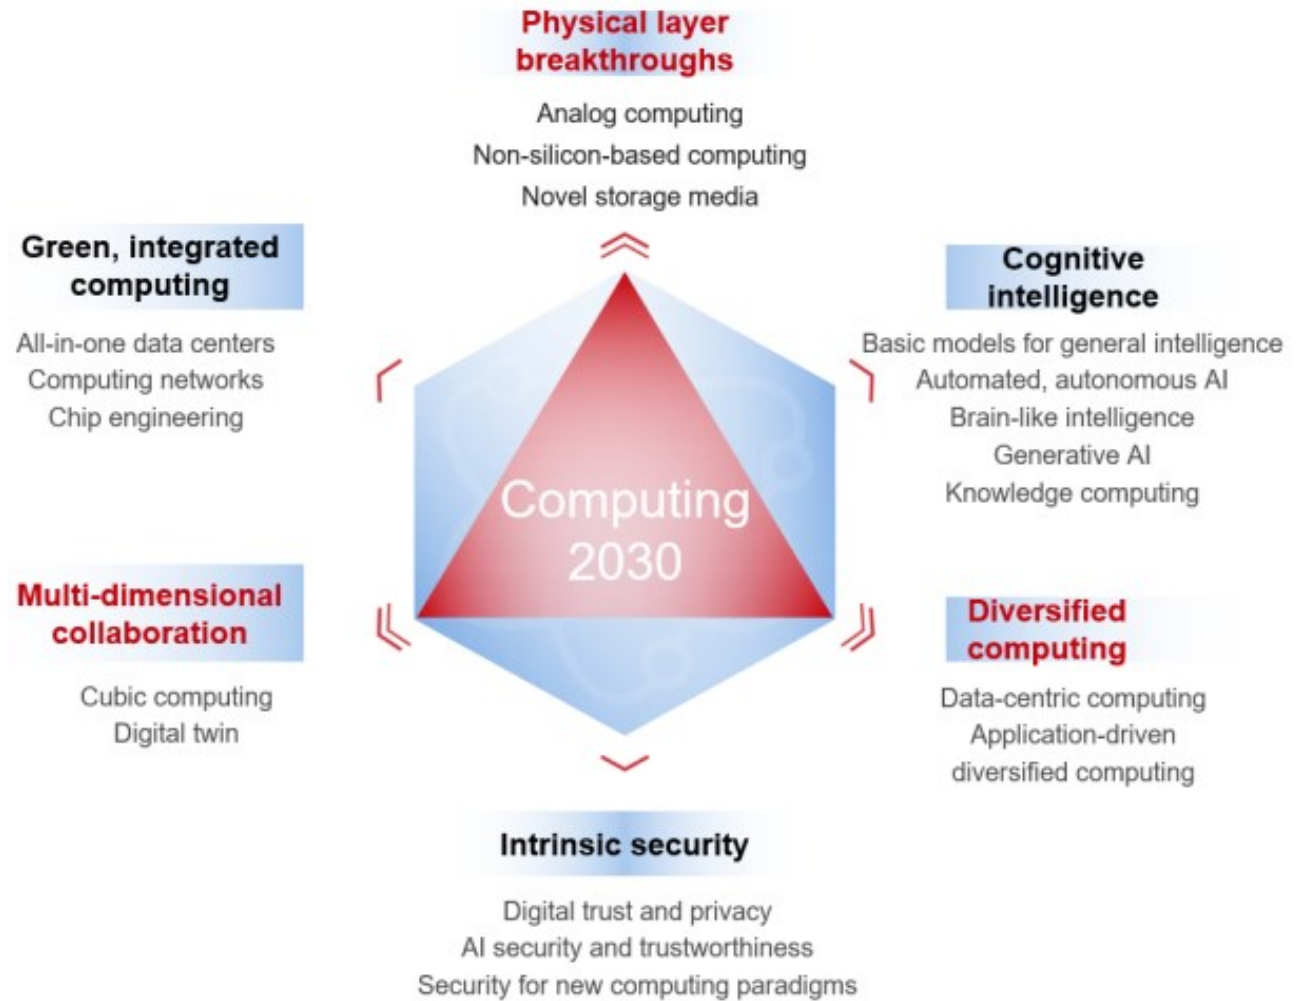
Physical layer breakthroughs

Analog computing
Non-silicon-based computing
Novel storage media

Green, integrated computing

All-in-one data centers
Computing networks
Chip engineering

Cognitive intelligence

Basic models for general intelligence
Automated, autonomous AI
Brain-like intelligence
Generative AI
Knowledge computing

Computing 2030

Multi-dimensional collaboration

Cubic computing
Digital twin

Diversified computing

Data-centric computing
Application-driven diversified computing

Intrinsic security

Digital trust and privacy
AI security and trustworthiness
Security for new computing paradigms